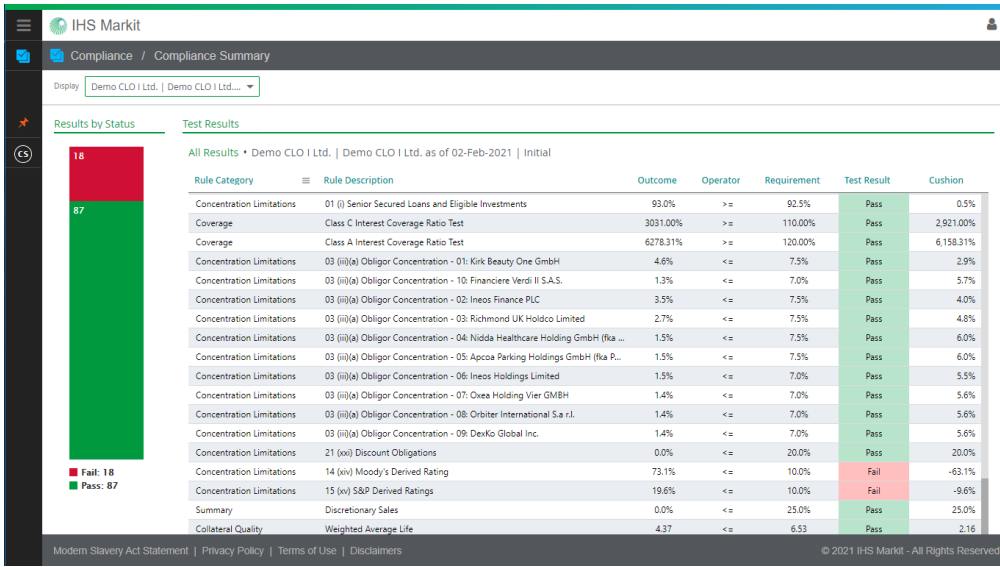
IHS Markit

Compliance / Compliance Summary

Display Demo CLO I Ltd. | Demo CLO I Ltd....

Results by Status

18

87

Fail: 18
Pass: 87

Test Results

All Results • Demo CLO I Ltd. | Demo CLO I Ltd. as of 02-Feb-2021 | Initial

| Rule Category | Rule Description | Outcome | Operator | Requirement | Test Result | Cushion |
|---|---|---|---|---|---|---|
| Concentration Limitations | 01 (i) Senior Secured Loans and Eligible Investments | 93.0% | >= | 92.5% | Pass | 0.5% |
| Coverage | Class C Interest Coverage Ratio Test | 3031.00% | >= | 110.00% | Pass | 2,921.00% |
| Coverage | Class A Interest Coverage Ratio Test | 6278.31% | >= | 120.00% | Pass | 6,158.31% |
| Concentration Limitations | 03 (iii)(a) Obligor Concentration - 01: Kirk Beauty One GmbH | 4.6% | <= | 7.5% | Pass | 2.9% |
| Concentration Limitations | 03 (iii)(a) Obligor Concentration - 10: Financiere Verdi II S.A.S. | 1.3% | <= | 7.0% | Pass | 5.7% |
| Concentration Limitations | 03 (iii)(a) Obligor Concentration - 02: Ineos Finance PLC | 3.5% | <= | 7.5% | Pass | 4.0% |
| Concentration Limitations | 03 (iii)(a) Obligor Concentration - 03: Richmond UK Holdco Limited | 2.7% | <= | 7.5% | Pass | 4.8% |
| Concentration Limitations | 03 (iii)(a) Obligor Concentration - 04: Nidda Healthcare Holding GmbH (fka ... | 1.5% | <= | 7.5% | Pass | 6.0% |
| Concentration Limitations | 03 (iii)(a) Obligor Concentration - 05: Apcoa Parking Holdings GmbH (fka P... | 1.5% | <= | 7.5% | Pass | 6.0% |
| Concentration Limitations | 03 (iii)(a) Obligor Concentration - 06: Ineos Holdings Limited | 1.5% | <= | 7.0% | Pass | 5.5% |
| Concentration Limitations | 03 (iii)(a) Obligor Concentration - 07: Oxea Holding Vier GMBH | 1.4% | <= | 7.0% | Pass | 5.6% |
| Concentration Limitations | 03 (iii)(a) Obligor Concentration - 08: Orbiter International S.a r.l. | 1.4% | <= | 7.0% | Pass | 5.6% |
| Concentration Limitations | 03 (iii)(a) Obligor Concentration - 09: DexKo Global Inc. | 1.4% | <= | 7.0% | Pass | 5.6% |
| Concentration Limitations | 21 (xxi) Discount Obligations | 0.0% | <= | 20.0% | Pass | 20.0% |
| Concentration Limitations | 14 (xiv) Moody's Derived Rating | 73.1% | <= | 10.0% | Fail | -63.1% |
| Concentration Limitations | 15 (xv) S&P Derived Ratings | 19.6% | <= | 10.0% | Fail | -9.6% |
| Summary | Discretionary Sales | 0.0% | <= | 25.0% | Pass | 25.0% |
| Collateral Quality | Weighted Average Life | 4.37 | <= | 6.53 | Pass | 2.16 |

Modern Slavery Act Statement | Privacy Policy | Terms of Use | Disclaimers

© 2021 IHS Markit - All Rights Reserved